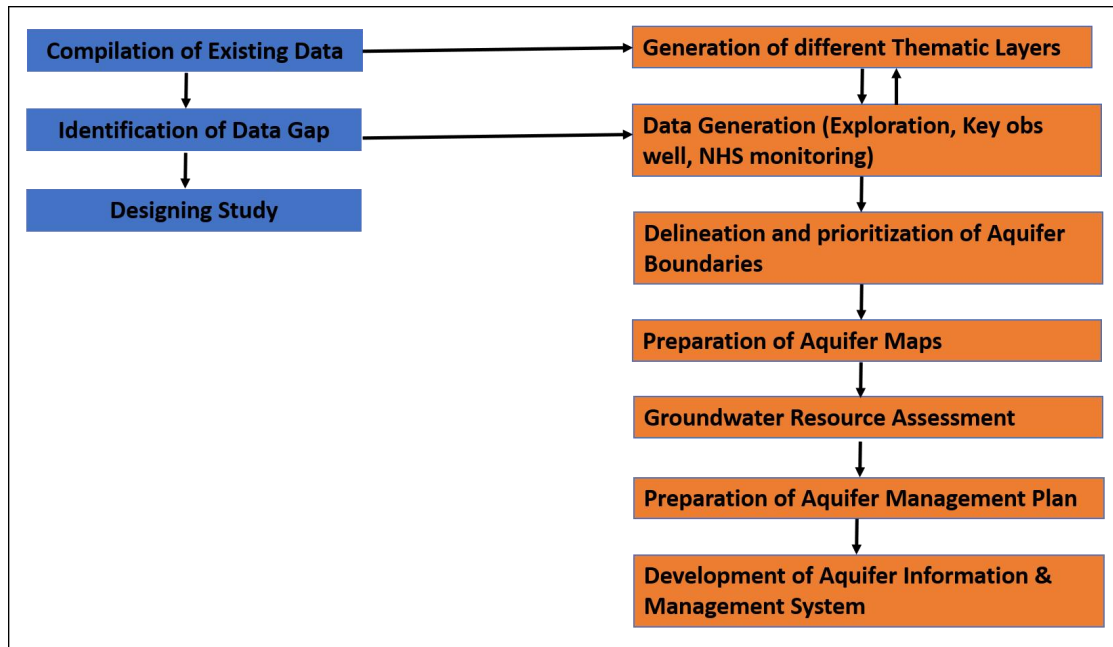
Compilation of Existing Data

Identification of Data Gap

Designing Study

Generation of different Thematic Layers

Data Generation (Exploration, Key obs well, NHS monitoring)

Delineation and prioritization of Aquifer Boundaries

Preparation of Aquifer Maps

Groundwater Resource Assessment

Preparation of Aquifer Management Plan

Development of Aquifer Information & Management System